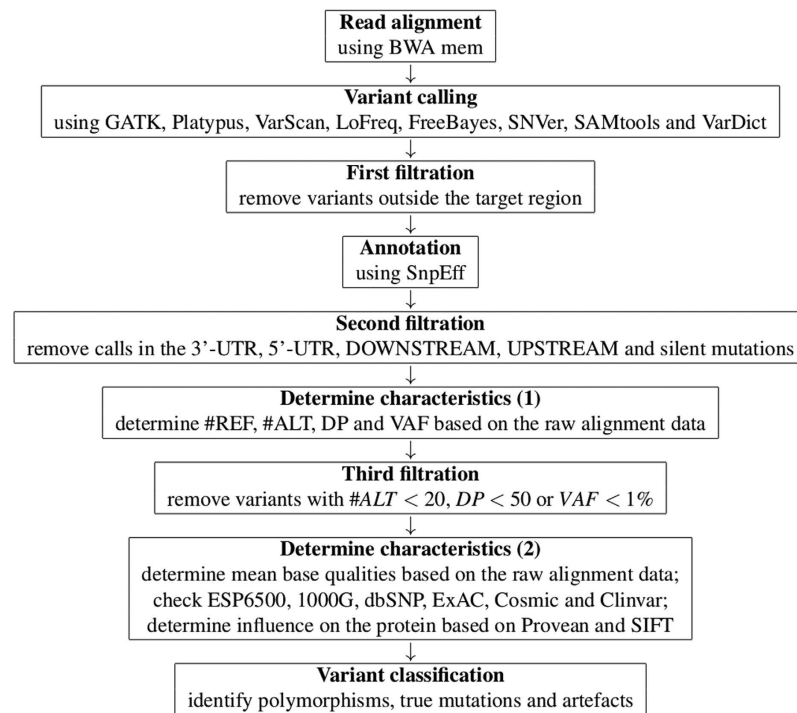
**Read alignment**
using BWA mem

**Variant calling**
using GATK, Platypus, VarScan, LoFreq, FreeBayes, SNVer, SAMtools and VarDict

**First filtration**
remove variants outside the target region

**Annotation**
using SnpEff

**Second filtration**
remove calls in the 3'-UTR, 5'-UTR, DOWNSTREAM, UPSTREAM and silent mutations

**Determine characteristics (1)**
determine #REF, #ALT, DP and VAF based on the raw alignment data

**Third filtration**
remove variants with $\#ALT < 20$, $DP < 50$ or $VAF < 1\%$

**Determine characteristics (2)**
determine mean base qualities based on the raw alignment data; check ESP6500, 1000G, dbSNP, ExAC, Cosmic and Clinvar; determine influence on the protein based on Provean and SIFT

**Variant classification**
identify polymorphisms, true mutations and artefacts